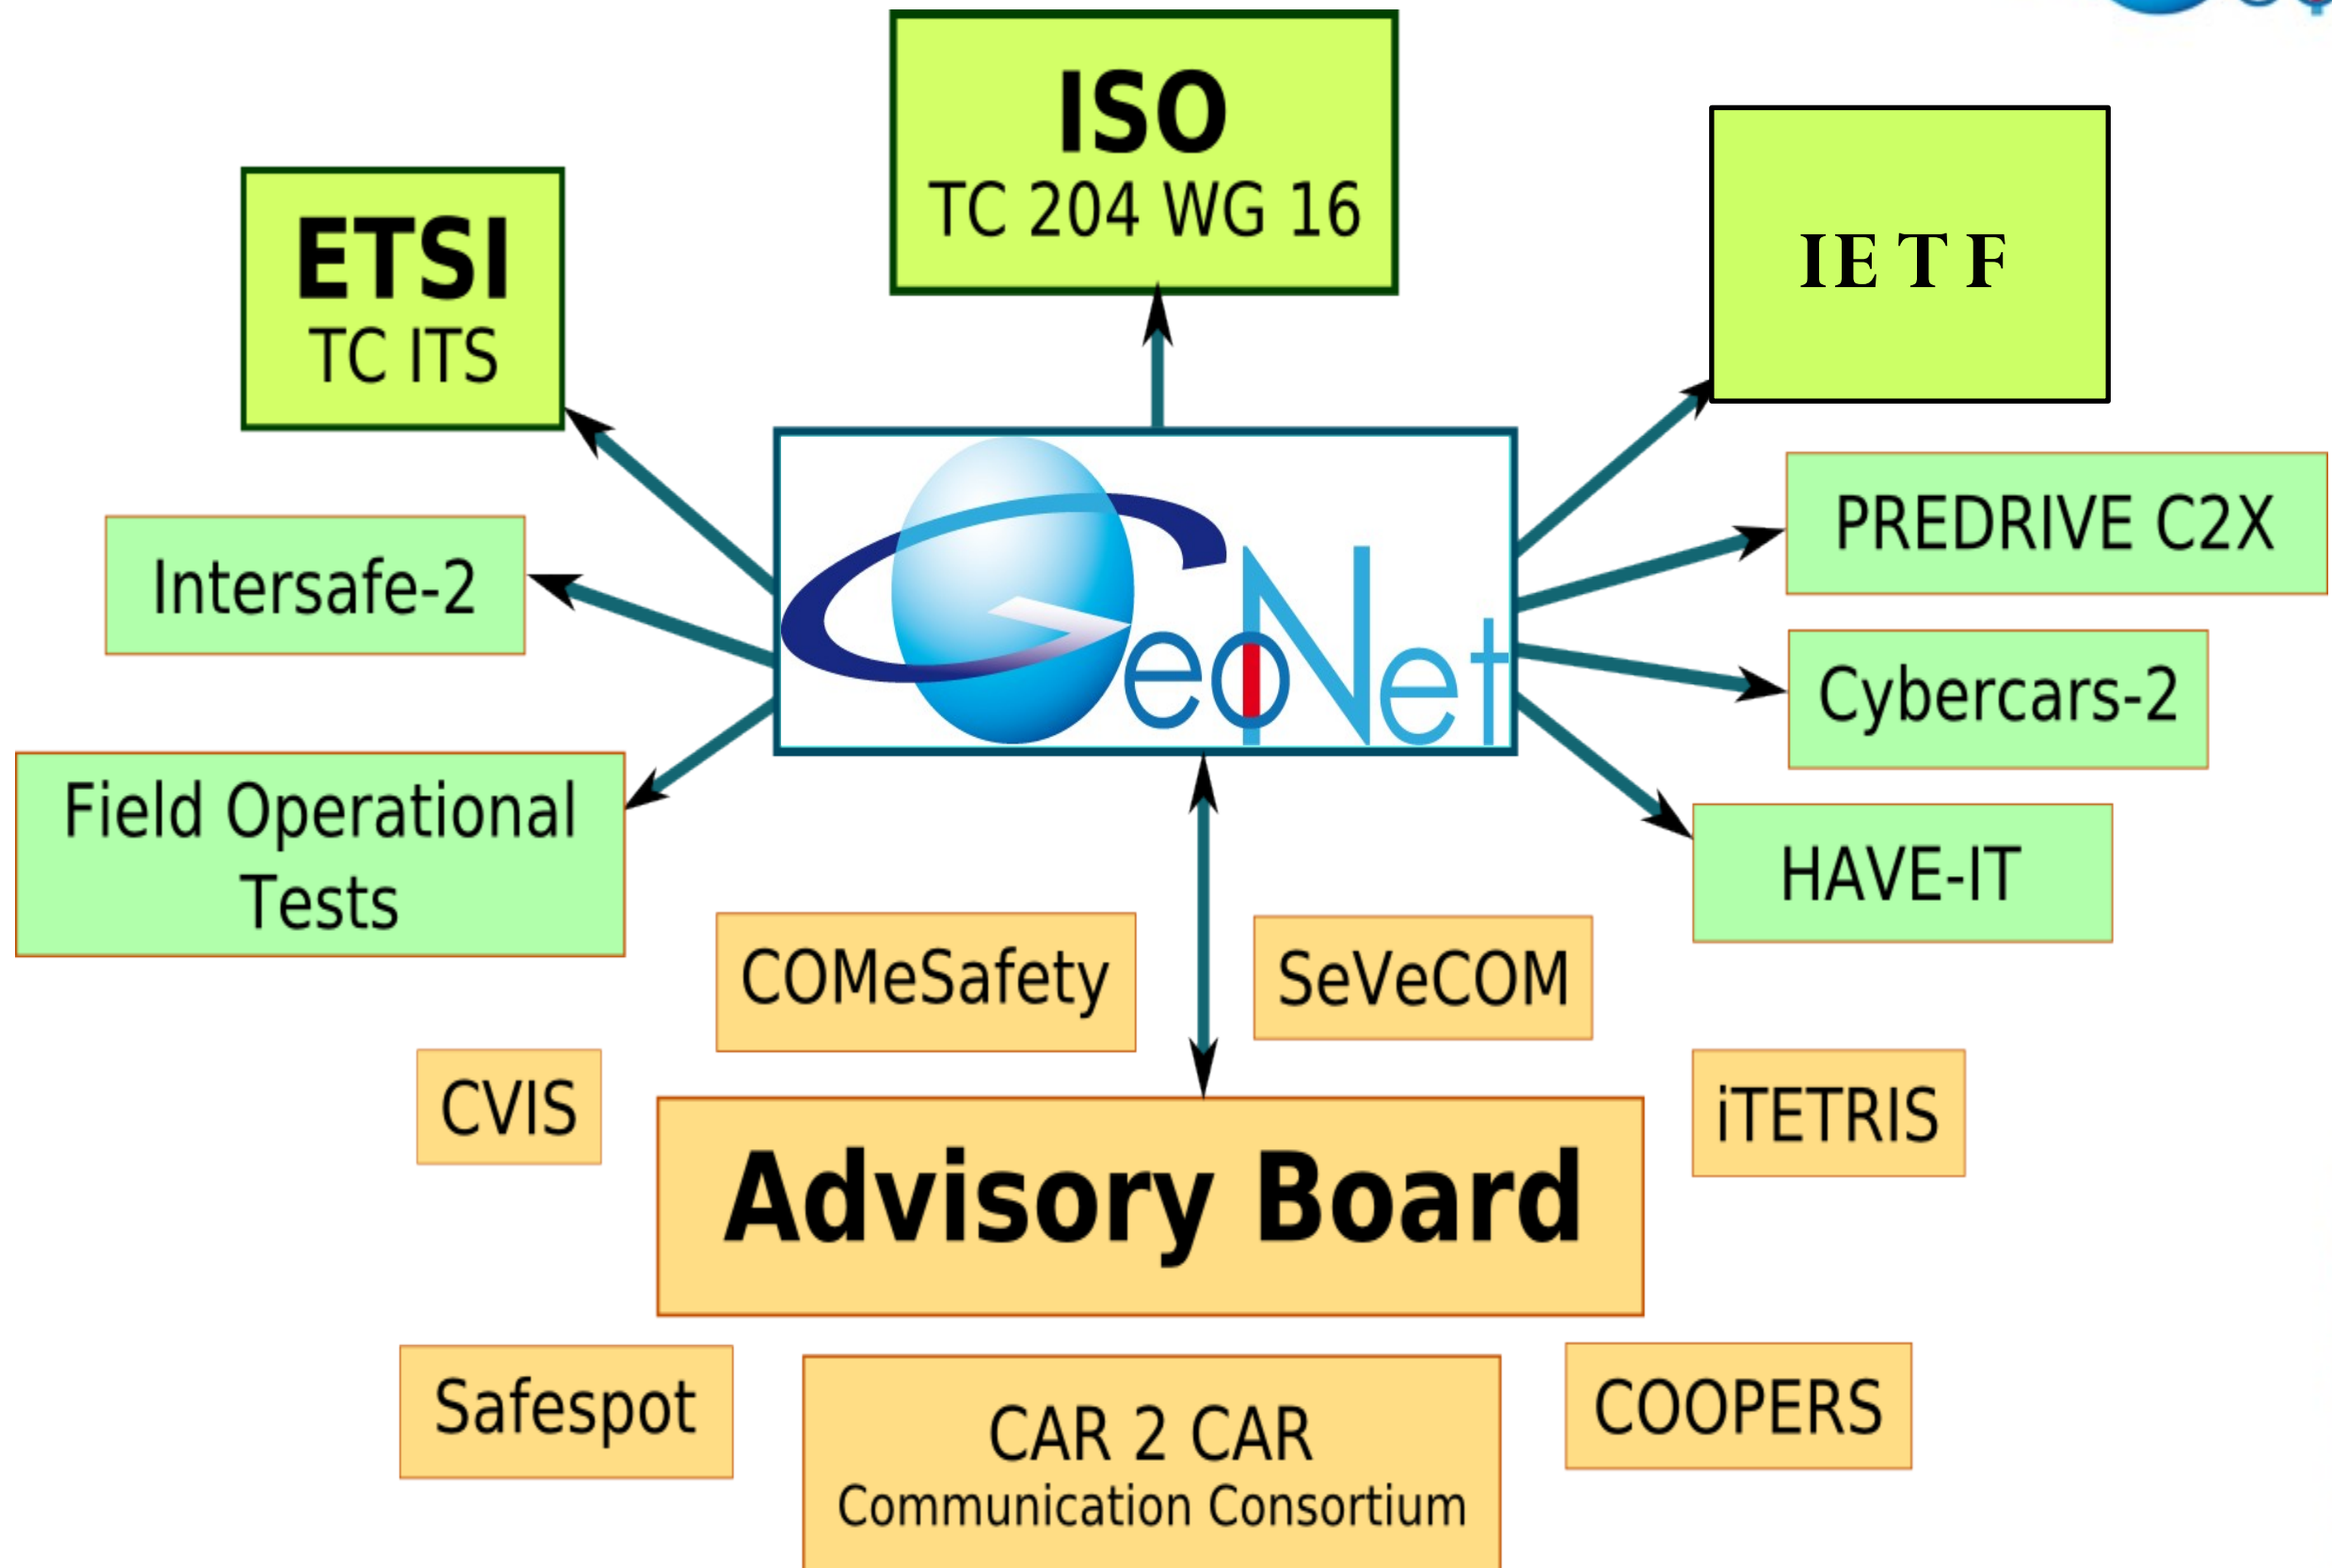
ISO
TC 204 WG 16

ETSI
TC ITS

IE T F

GeoNet

Intersafe-2

PREDRIVE C2X

Cybercars-2

Field Operational Tests

HAVE-IT

COMeSafety

SeVeCOM

CVIS

iTETRIS

Advisory Board

Safespot

CAR 2 CAR
Communication Consortium

COOPERS